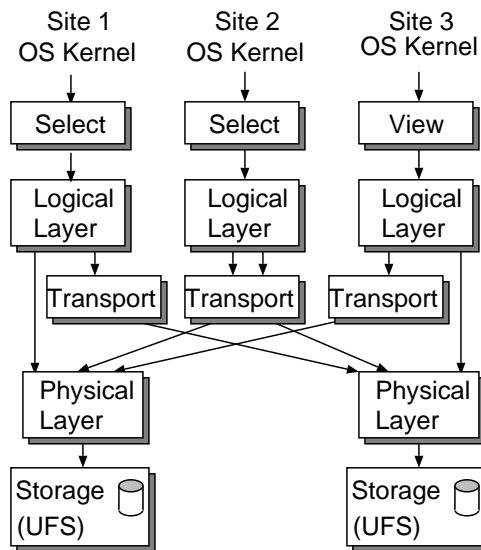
Site 1
OS Kernel

Site 2
OS Kernel

Site 3
OS Kernel

Select

Select

View

Logical Layer

Logical Layer

Logical Layer

Transport

Transport

Transport

Physical Layer

Physical Layer

Storage (UFS)

Storage (UFS)